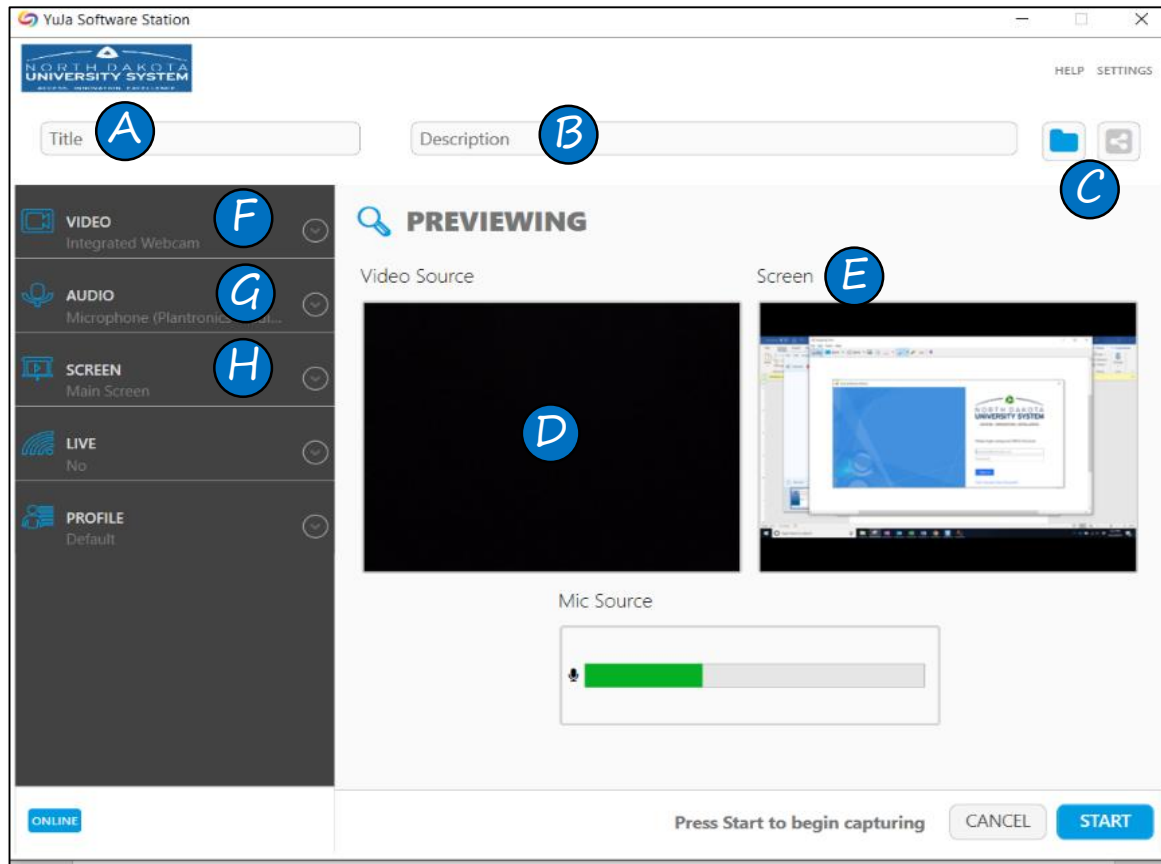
YuJa Software Station

NORTH DAKOTA
UNIVERSITY SYSTEM
ACCESS. INNOVATION. EXCELLENCE.

HELP SETTINGS

Title A

Description B

C

VIDEO
Integrated Webcam F

AUDIO
Microphone (Plantronics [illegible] G

SCREEN
Main Screen H

LIVE
No

PROFILE
Default

PREVIEWING

Video Source

D

Screen E

Mic Source

ONLINE

Press Start to begin capturing

CANCEL

START